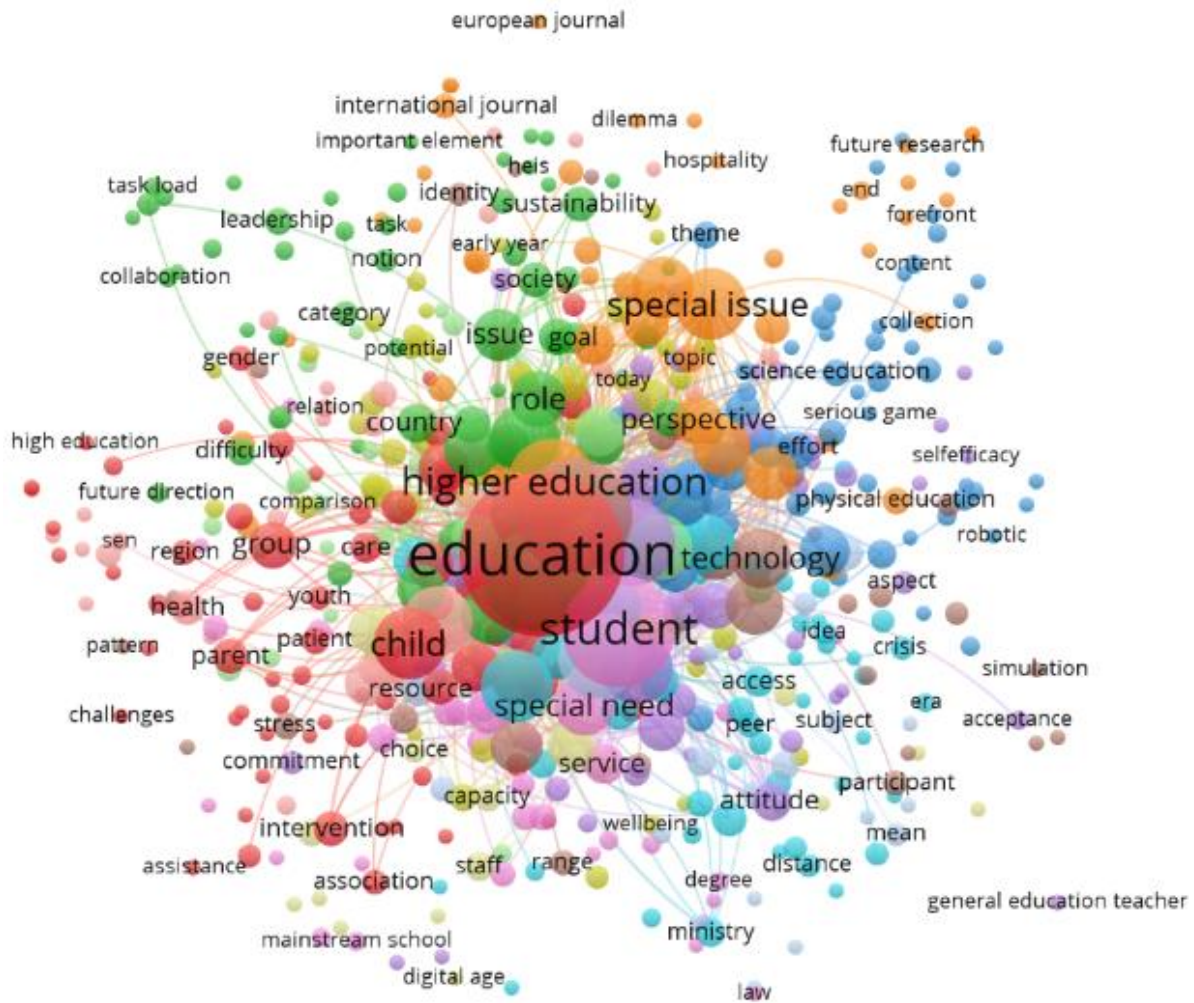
european journal
international journal
important element
dilemma
heis
hospitality
future research
task load
identity
end
sustainability
forefront
leadership
task
early year
theme
collaboration
notion
content
society
special issue
collection
category
issue
goal
potential
topic
gender
today
science education
role
relation
perspective
serious game
country
high education
difficulty
effort
selfefficacy
higher education
future direction
comparison
physical education
sen
region
group
care
robotic
education
technology
aspect
health
youth
student
patient
idea
child
crisis
pattern
parent
simulation
resource
access
era
challenges
special need
stress
peer
subject
acceptance
choice
commitment
service
participant
capacity
attitude
intervention
wellbeing
mean
assistance
staff
range
distance
association
degree
general education teacher
mainstream school
ministry
digital age
law